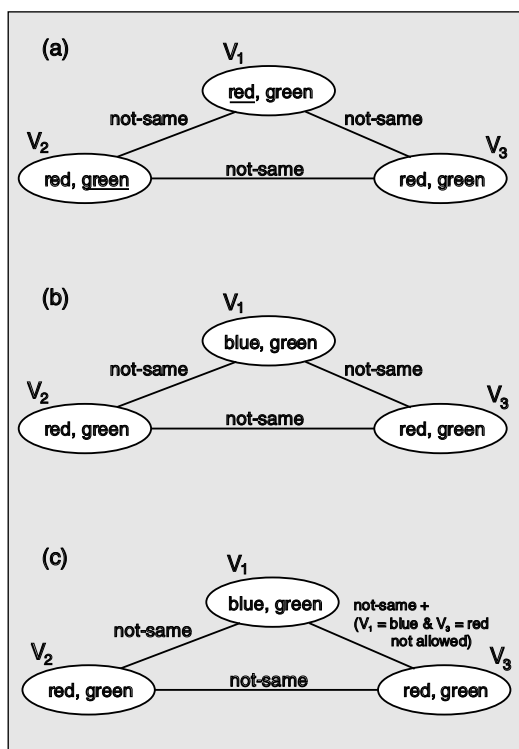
(a)

$V_1$

red, green

not-same

not-same

$V_2$

$V_3$

red, green

not-same

red, green

(b)

$V_1$

blue, green

not-same

not-same

$V_2$

$V_3$

red, green

not-same

red, green

(c)

$V_1$

blue, green

not-same + ($V_1$ = blue & $V_3$ = red not allowed)

not-same

$V_2$

$V_3$

red, green

not-same

red, green